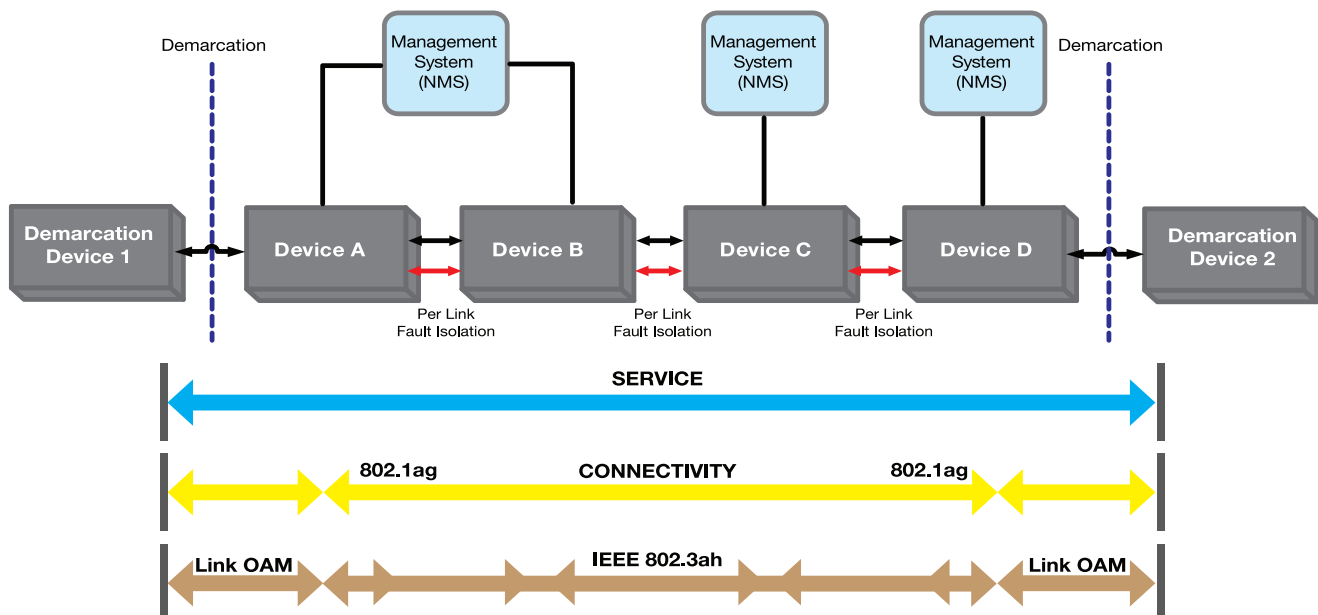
Demarcation

Management System (NMS)

Management System (NMS)

Management System (NMS)

Demarcation

Demarcation Device 1

Device A

Device B

Device C

Device D

Demarcation Device 2

Per Link Fault Isolation

Per Link Fault Isolation

Per Link Fault Isolation

SERVICE

802.1ag

CONNECTIVITY

802.1ag

Link OAM

IEEE 802.3ah

Link OAM